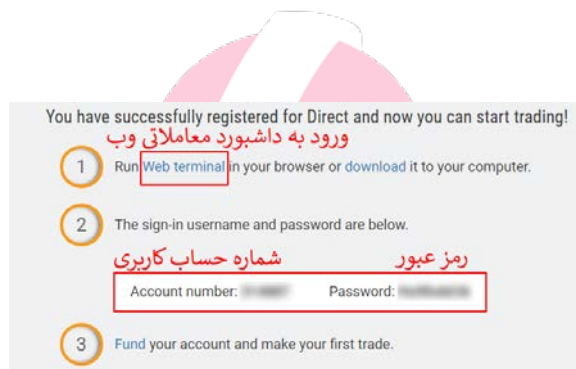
You have successfully registered for Direct and now you can start trading!

ورود به داشبورد معاملاتی وب

1 Run Web terminal in your browser or download it to your computer.

2 The sign-in username and password are below.

شماره حساب کاربری

رمز عبور

Account number: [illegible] Password: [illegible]

3 Fund your account and make your first trade.